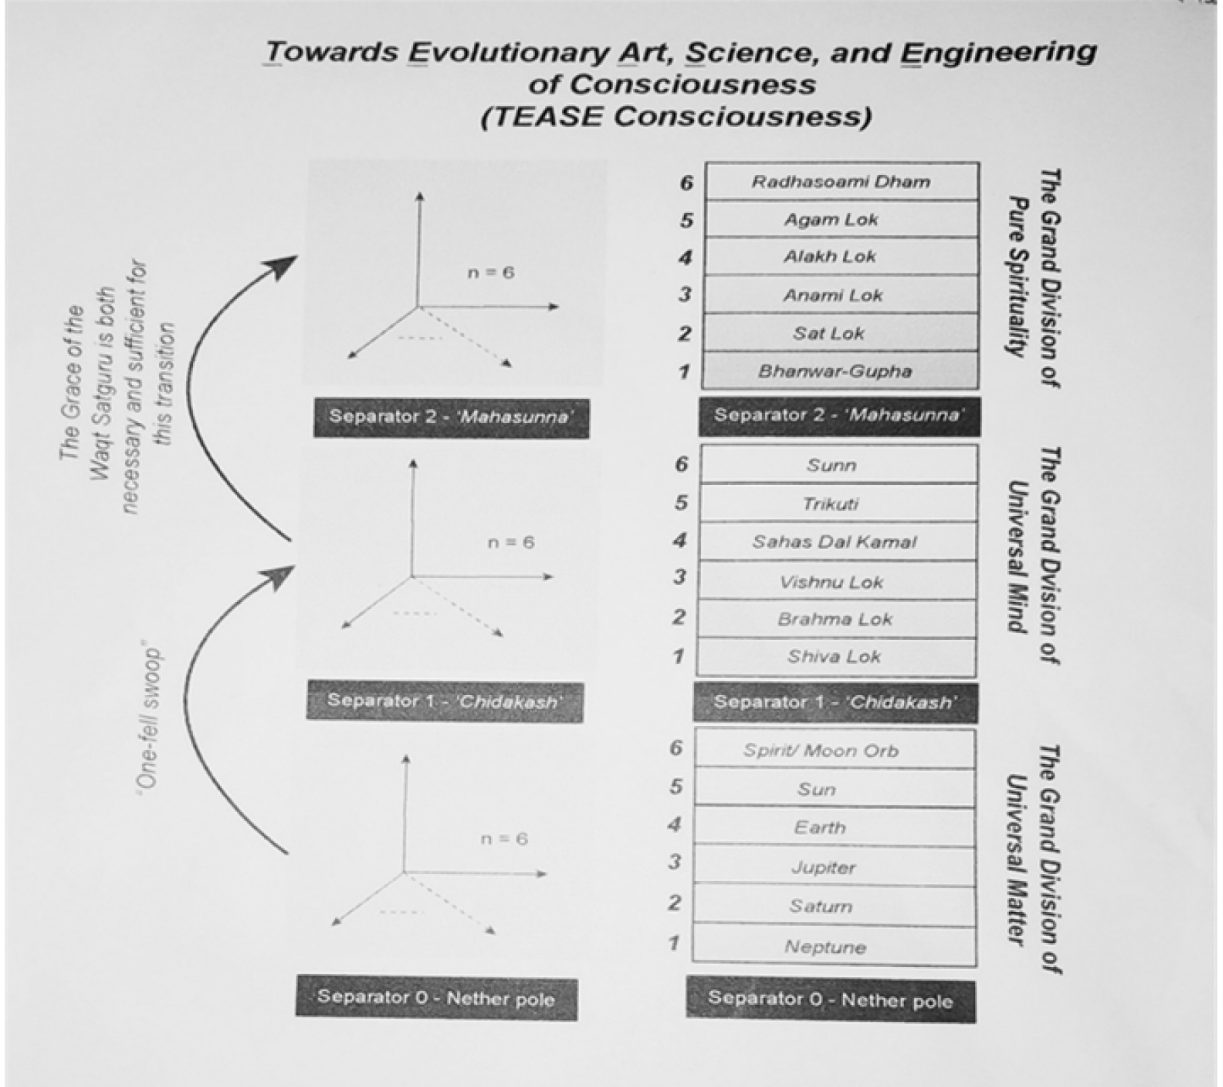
Towards Evolutionary Art, Science, and Engineering of Consciousness (TEASE Consciousness)

The Grace of the Waqt Satguru is both necessary and sufficient for this transition

n = 6

Separator 2 - 'Mahasunna'

n = 6

"One-fell swoop"

Separator 1 - 'Chidakash'

n = 6

Separator 0 - Nether pole

| | |
|---|---|
| 6 | Radhasoami Dham |
| 5 | Agam Lok |
| 4 | Alakh Lok |
| 3 | Anami Lok |
| 2 | Sat Lok |
| 1 | Bhanwar-Gupha |

The Grand Division of Pure Spirituality

Separator 2 - 'Mahasunna'

| | |
|---|---|
| 6 | Sunn |
| 5 | Trikuti |
| 4 | Sahas Dal Kamal |
| 3 | Vishnu Lok |
| 2 | Brahma Lok |
| 1 | Shiva Lok |

The Grand Dvision of Universal Mind

Separator 1 - 'Chidakash'

| | |
|---|---|
| 6 | Spirit/ Moon Orb |
| 5 | Sun |
| 4 | Earth |
| 3 | Jupiter |
| 2 | Saturn |
| 1 | Neptune |

The Grand Division of Universal Matter

Separator 0 - Nether pole